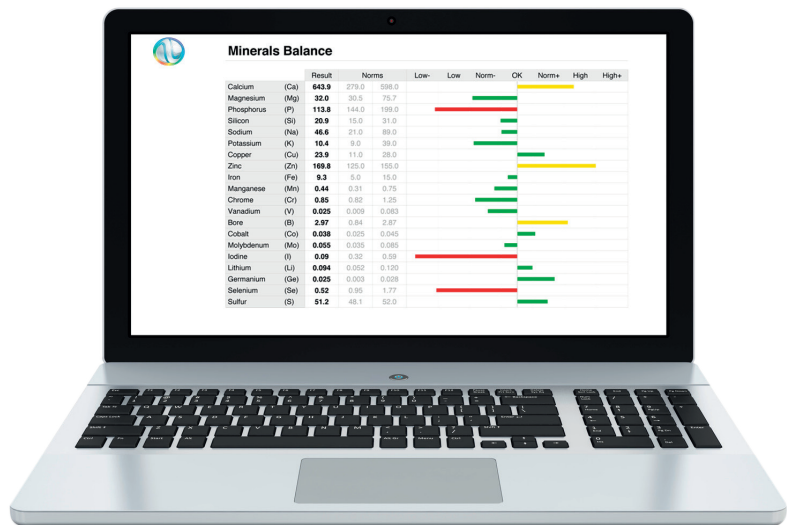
Minerals Balance

| | | Result | Norms | | Low- | Low | Norm- | OK | Norm+ | High | High+ |
|---|---|---|---|---|---|---|---|---|---|---|---|
| Calcium | (Ca) | 643.9 | 279.0 | 598.0 | | | | | | | |
| Magnesium | (Mg) | 32.0 | 30.5 | 75.7 | | | | | | | |
| Phosphorus | (P) | 113.8 | 144.0 | 199.0 | | | | | | | |
| Silicon | (Si) | 20.9 | 15.0 | 31.0 | | | | | | | |
| Sodium | (Na) | 46.6 | 21.0 | 89.0 | | | | | | | |
| Potassium | (K) | 10.4 | 9.0 | 39.0 | | | | | | | |
| Copper | (Cu) | 23.9 | 11.0 | 28.0 | | | | | | | |
| Zinc | (Zn) | 169.8 | 125.0 | 155.0 | | | | | | | |
| Iron | (Fe) | 9.3 | 5.0 | 15.0 | | | | | | | |
| Manganese | (Mn) | 0.44 | 0.31 | 0.75 | | | | | | | |
| Chrome | (Cr) | 0.85 | 0.62 | 1.25 | | | | | | | |
| Vanadium | (V) | 0.025 | 0.009 | 0.083 | | | | | | | |
| Bore | (B) | 2.97 | 0.84 | 2.87 | | | | | | | |
| Cobalt | (Co) | 0.038 | 0.025 | 0.045 | | | | | | | |
| Molybdenum | (Mo) | 0.055 | 0.035 | 0.085 | | | | | | | |
| Iodine | (I) | 0.09 | 0.32 | 0.59 | | | | | | | |
| Lithium | (Li) | 0.094 | 0.052 | 0.120 | | | | | | | |
| Germanium | (Ge) | 0.025 | 0.003 | 0.028 | | | | | | | |
| Selenium | (Se) | 0.52 | 0.95 | 1.77 | | | | | | | |
| Sulfur | (S) | 51.2 | 48.1 | 52.0 | | | | | | | |